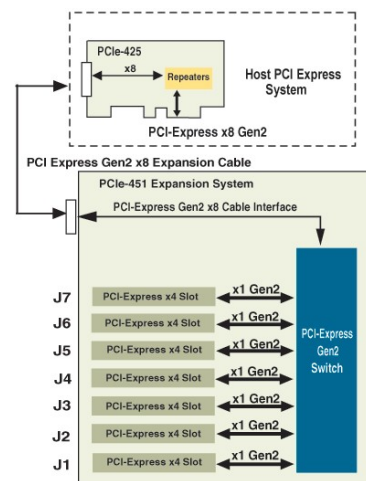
PCIe-425

x8

Repeaters

Host PCI Express System

PCI-Express x8 Gen2

PCI Express Gen2 x8 Expansion Cable

PCIe-451 Expansion System

PCI-Express Gen2 x8 Cable Interface

J7 PCI-Express x4 Slot x1 Gen2

J6 PCI-Express x4 Slot x1 Gen2

J5 PCI-Express x4 Slot x1 Gen2

J4 PCI-Express x4 Slot x1 Gen2

J3 PCI-Express x4 Slot x1 Gen2

J2 PCI-Express x4 Slot x1 Gen2

J1 PCI-Express x4 Slot x1 Gen2

PCI-Express Gen2 Switch